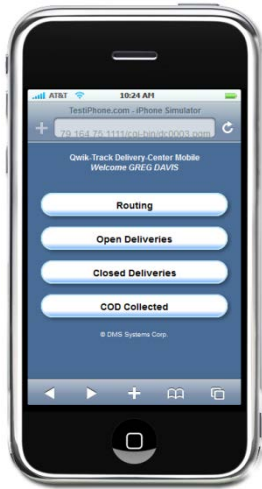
AT&T 10:24 AM

TestiPhone.com - iPhone Simulator

79.164.75.111/cgi-bin/dc0003.pgm

Qwik-Track Delivery-Center Mobile
Welcome GREG DAVIS

Routing

Open Deliveries

Closed Deliveries

COD Collected

© DMS Systems Corp.